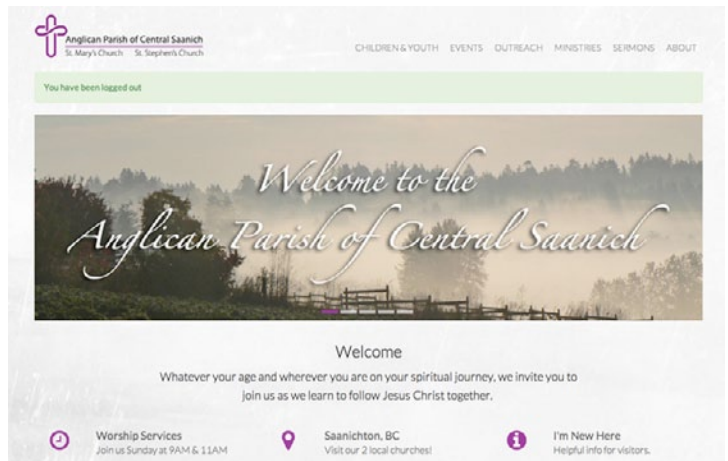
Anglican Parish of Central Saanich
St. Mary's Church St. Stephen's Church

CHILDREN & YOUTH EVENTS OUTREACH MINISTRIES SERMONS ABOUT

You have been logged out

Welcome to the Anglican Parish of Central Saanich

Welcome

Whatever your age and wherever you are on your spiritual journey, we invite you to join us as we learn to follow Jesus Christ together.

Worship Services
Join us Sunday at 9AM & 11AM

Saanichton, BC
Visit our 2 local churches!

I'm New Here
Helpful info for visitors.